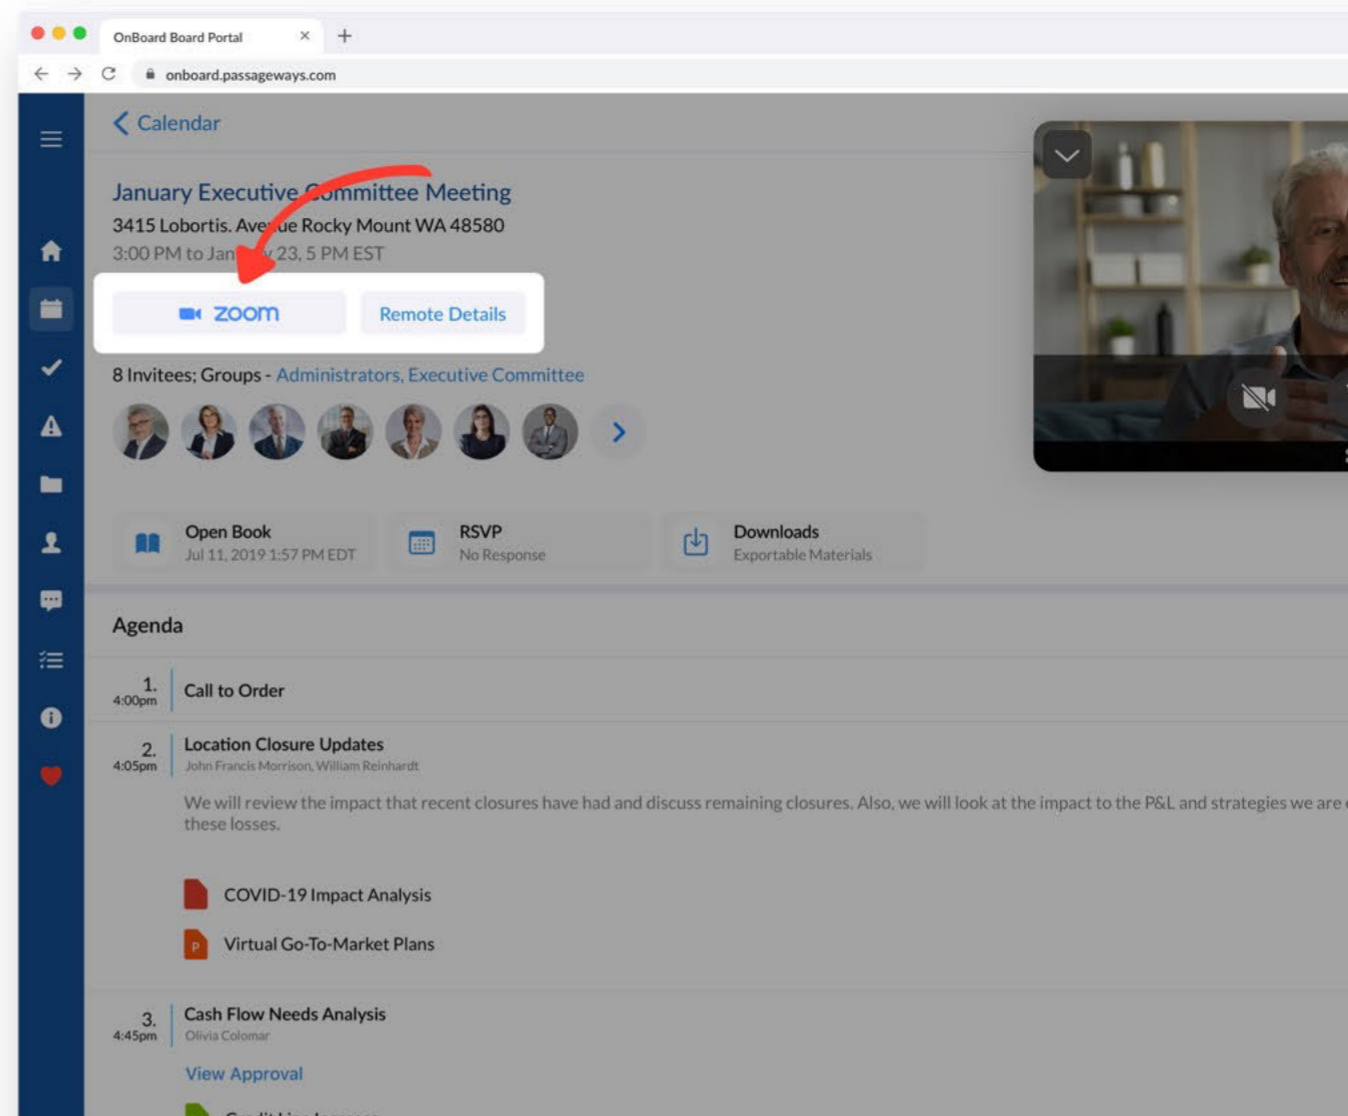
OnBoard Board Portal

onboard.passageways.com

Calendar

January Executive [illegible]mmittee Meeting

3415 Lobortis. Ave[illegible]ue Rocky Mount WA 48580

3:00 PM to Jan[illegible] 23, 5 PM EST

zoom

Remote Details

8 Invitees; Groups - Administrators, Executive Committee

Open Book
Jul 11, 2019 1:57 PM EDT

RSVP
No Response

Downloads
Exportable Materials

Agenda

1.
4:00pm
Call to Order

2.
4:05pm
Location Closure Updates
John Francis Morrison, William Reinhardt

We will review the impact that recent closures have had and discuss remaining closures. Also, we will look at the impact to the P&L and strategies we are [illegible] these losses.

COVID-19 Impact Analysis

Virtual Go-To-Market Plans

3.
4:45pm
Cash Flow Needs Analysis
Olivia Colomar

View Approval

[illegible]